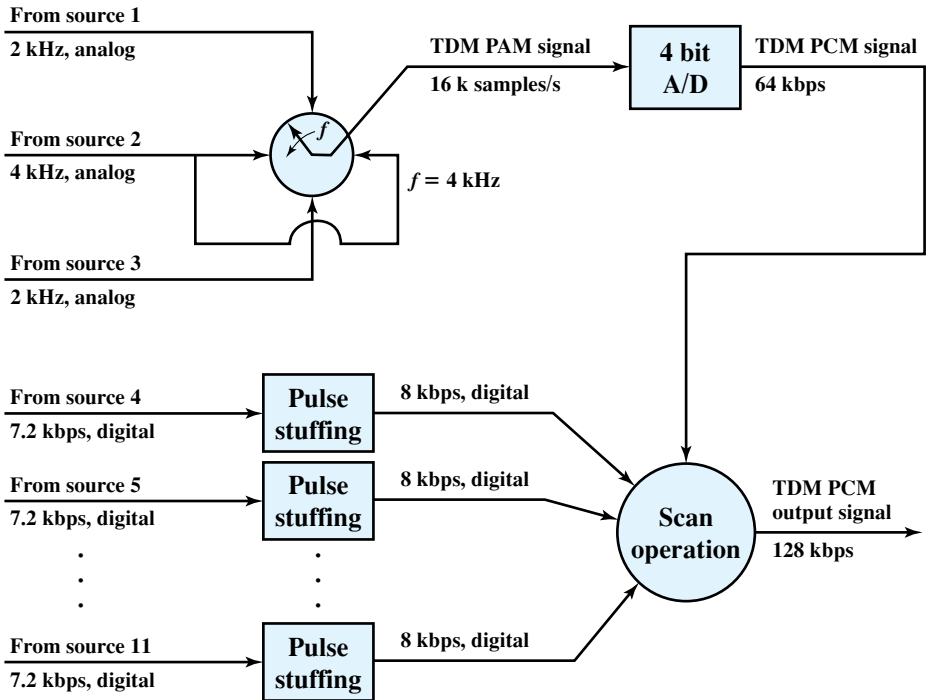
From source 1
2 kHz, analog

From source 2
4 kHz, analog

From source 3
2 kHz, analog

$f$

$f = 4$ kHz

TDM PAM signal
16 k samples/s

4 bit A/D

TDM PCM signal
64 kbps

From source 4
7.2 kbps, digital

Pulse stuffing

8 kbps, digital

From source 5
7.2 kbps, digital

Pulse stuffing

8 kbps, digital

From source 11
7.2 kbps, digital

Pulse stuffing

8 kbps, digital

Scan operation

TDM PCM output signal
128 kbps